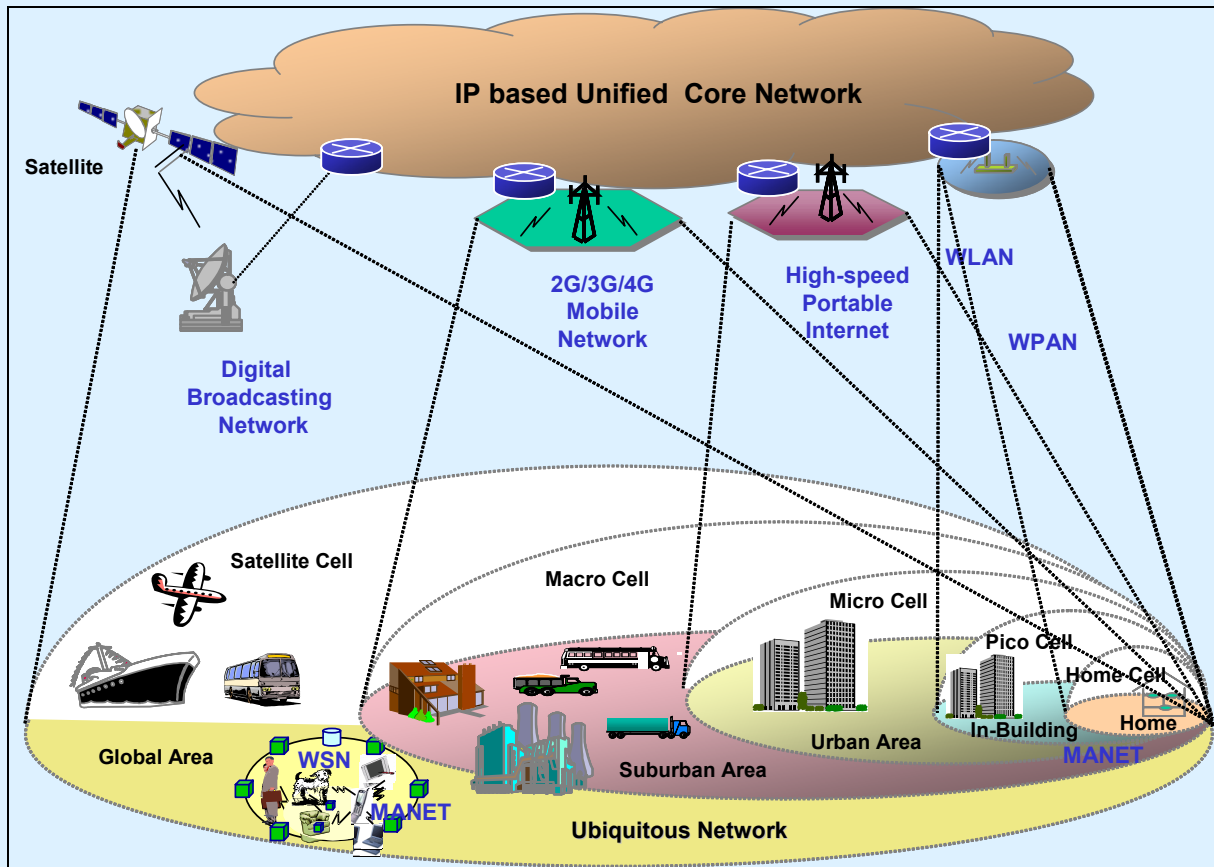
IP based Unified Core Network

Satellite

2G/3G/4G Mobile Network

High-speed Portable Internet

WLAN

WPAN

Digital Broadcasting Network

Satellite Cell

Macro Cell

Micro Cell

Pico Cell

Home Cell

Home

In-Building

MANET

Urban Area

Suburban Area

Global Area

WSN

MANET

Ubiquitous Network